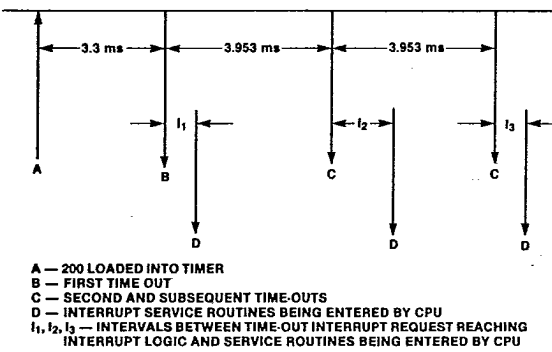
3.3 ms
3.953 ms
3.953 ms

$I_1$
$I_2$
$I_3$

A
B
C
C

D
D
D

A — 200 LOADED INTO TIMER
B — FIRST TIME OUT
C — SECOND AND SUBSEQUENT TIME-OUTS
D — INTERRUPT SERVICE ROUTINES BEING ENTERED BY CPU
$I_1$, $I_2$, $I_3$ — INTERVALS BETWEEN TIME-OUT INTERRUPT REQUEST REACHING INTERRUPT LOGIC AND SERVICE ROUTINES BEING ENTERED BY CPU